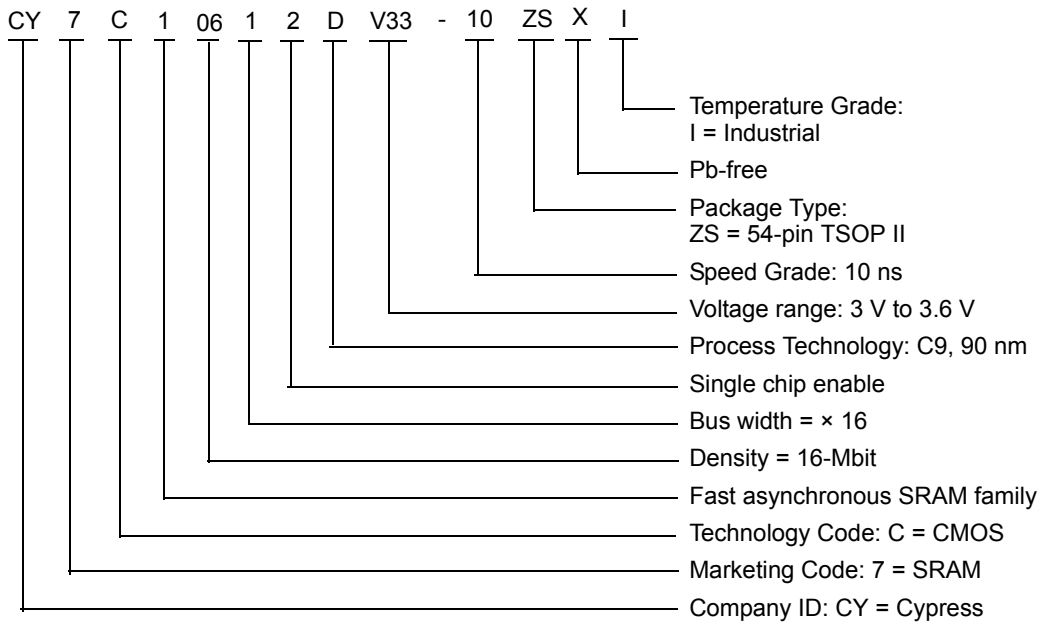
CY 7 C 1 06 1 2 D V33 - 10 ZS X I

Temperature Grade:
I = Industrial

Pb-free

Package Type:
ZS = 54-pin TSOP II

Speed Grade: 10 ns

Voltage range: 3 V to 3.6 V

Process Technology: C9, 90 nm

Single chip enable

Bus width = × 16

Density = 16-Mbit

Fast asynchronous SRAM family

Technology Code: C = CMOS

Marketing Code: 7 = SRAM

Company ID: CY = Cypress